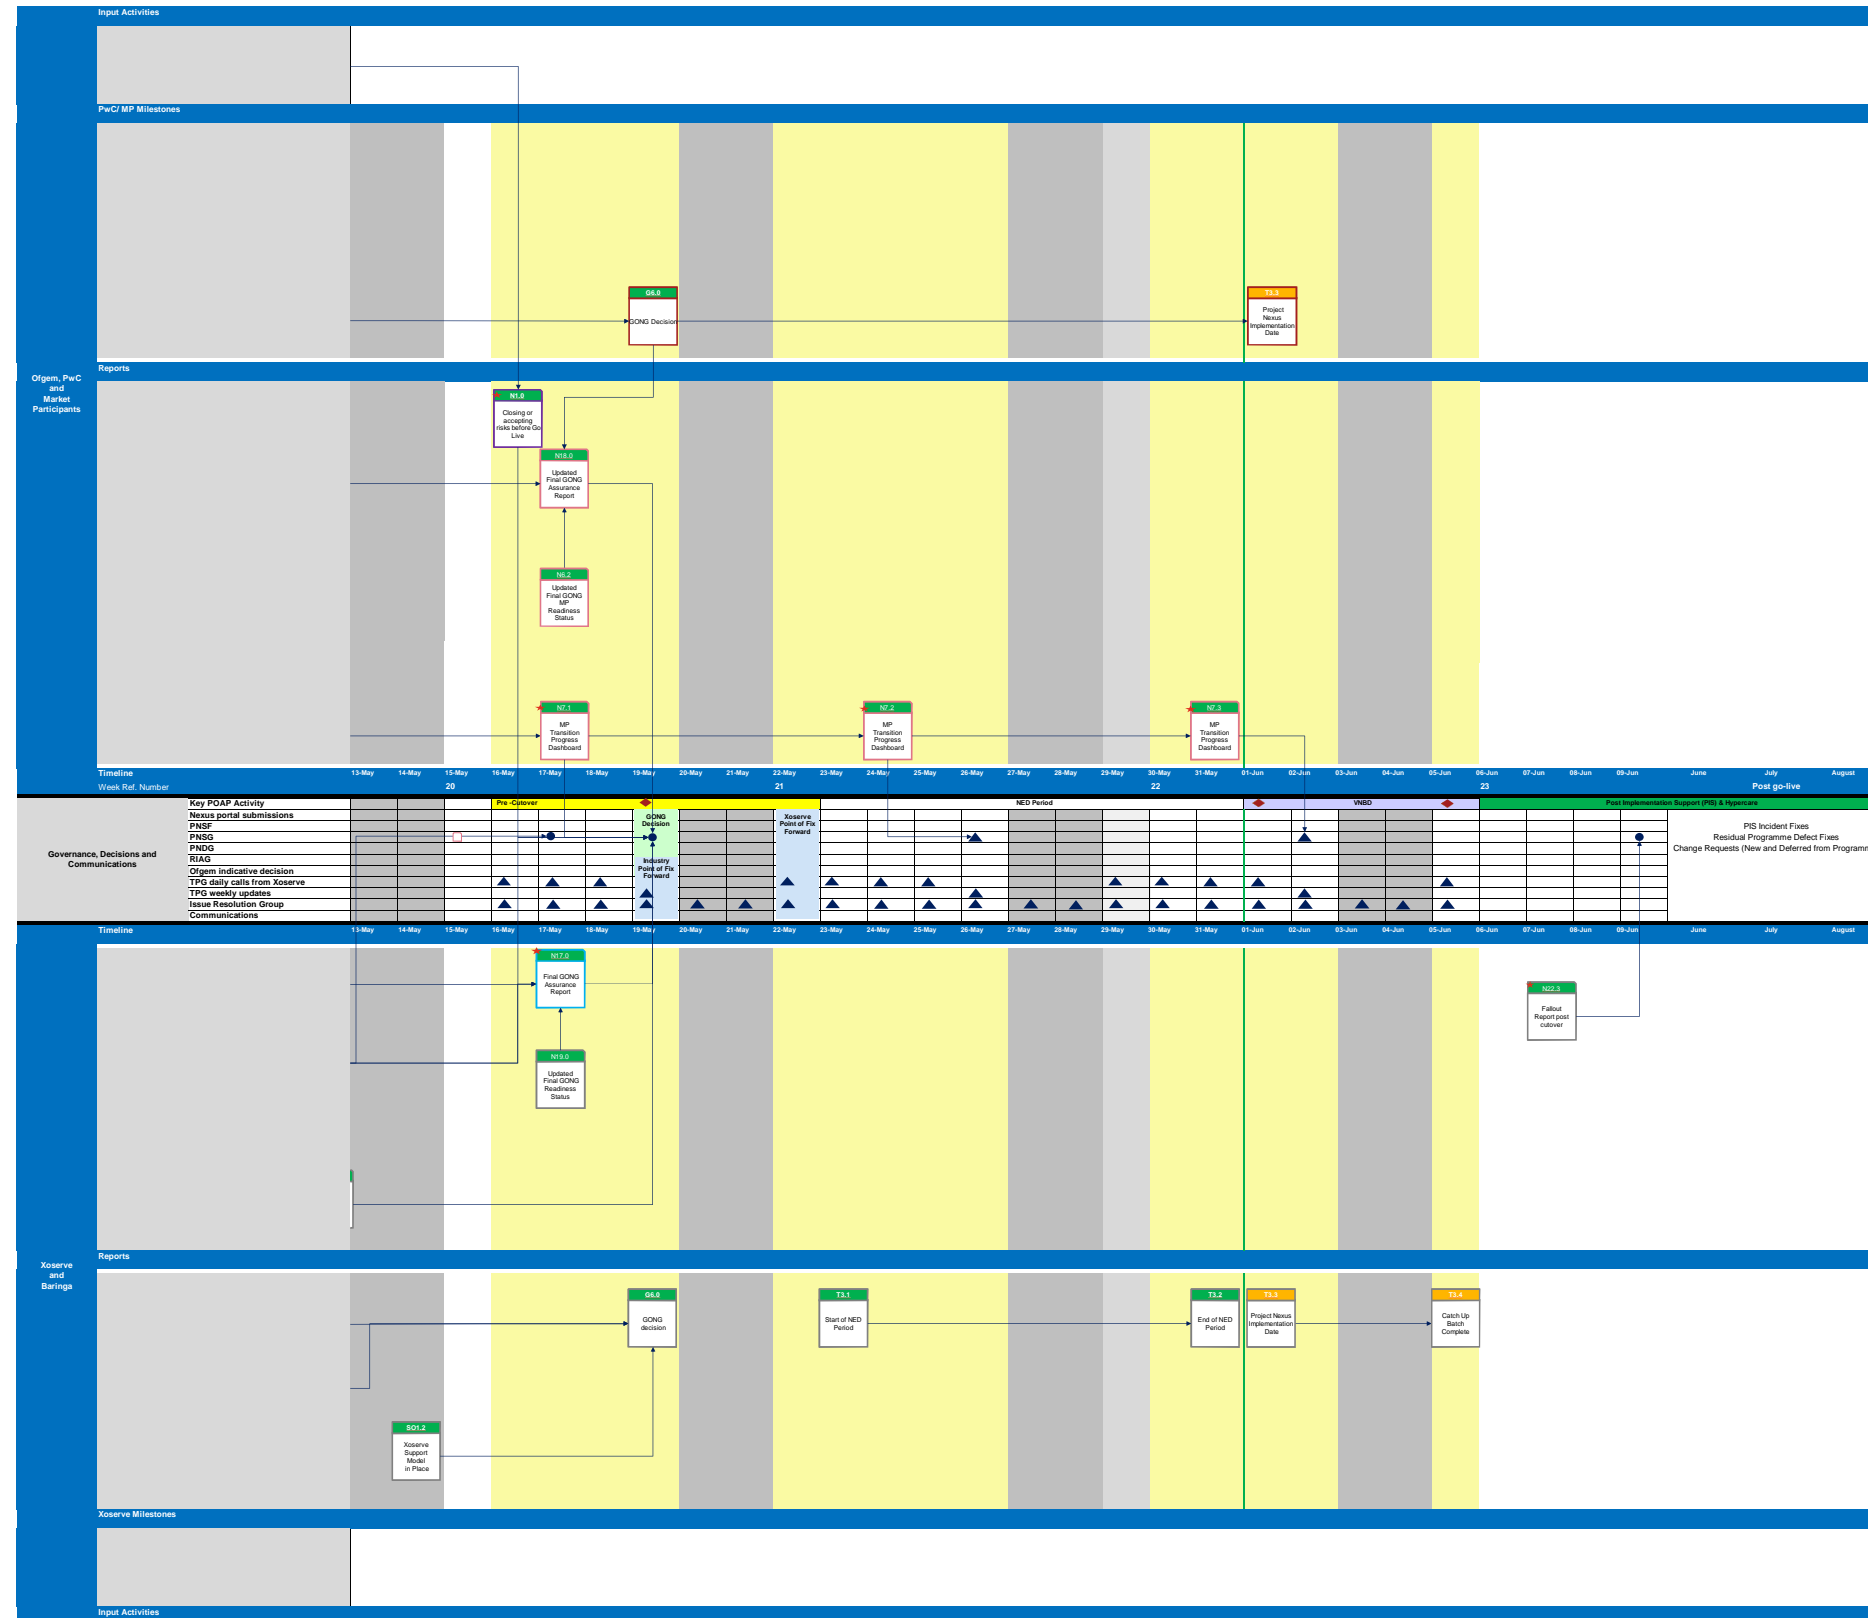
Input Activities

PwC/ MP Milestones

G6.0
GONG Decision

T3.3
Project Nexus Implementation Date

Ofgem, PwC and Market Participants

Reports

N1.0
Closing or accepting risks before Go Live

N18.0
Updated Final GONG Assurance Report

N6.2
Updated Final GONG MP Readiness Status

N7.1
MP Transition Progress Dashboard

N7.2
MP Transition Progress Dashboard

N7.3
MP Transition Progress Dashboard

Timeline
13-May 14-May 15-May 16-May 17-May 18-May 19-May 20-May 21-May 22-May 23-May 24-May 25-May 26-May 27-May 28-May 29-May 30-May 31-May 01-Jun 02-Jun 03-Jun 04-Jun 05-Jun 06-Jun 07-Jun 08-Jun 09-Jun June July August
Week Ref. Number 20 21 22 23 Post go-live

Governance, Decisions and Communications

Key POAP Activity
Nexus portal submissions
PNSF
PNSG
PNDG
RIAG
Ofgem indicative decision
TPG daily calls from Xoserve
TPG weekly updates
Issue Resolution Group
Communications

Pre -Cutover
GONG Decision
Industry Point of Fix Forward
Xoserve Point of Fix Forward
NED Period
VNBD
Post Implementation Support (PIS) & Hypercare

PIS Incident Fixes
Residual Programme Defect Fixes
Change Requests (New and Deferred from Programm

Timeline
13-May 14-May 15-May 16-May 17-May 18-May 19-May 20-May 21-May 22-May 23-May 24-May 25-May 26-May 27-May 28-May 29-May 30-May 31-May 01-Jun 02-Jun 03-Jun 04-Jun 05-Jun 06-Jun 07-Jun 08-Jun 09-Jun June July August

N17.0
Final GONG Assurance Report

N19.0
Updated Final GONG Readiness Status

N22.3
Fallout Report post cutover

Xoserve and Baringa

Reports

G6.0
GONG decision

T3.1
Start of NED Period

T3.2
End of NED Period

T3.3
Project Nexus Implementation Date

T3.4
Catch Up Batch Complete

SO1.2
Xoserve Support Model in Place

Xoserve Milestones

Input Activities